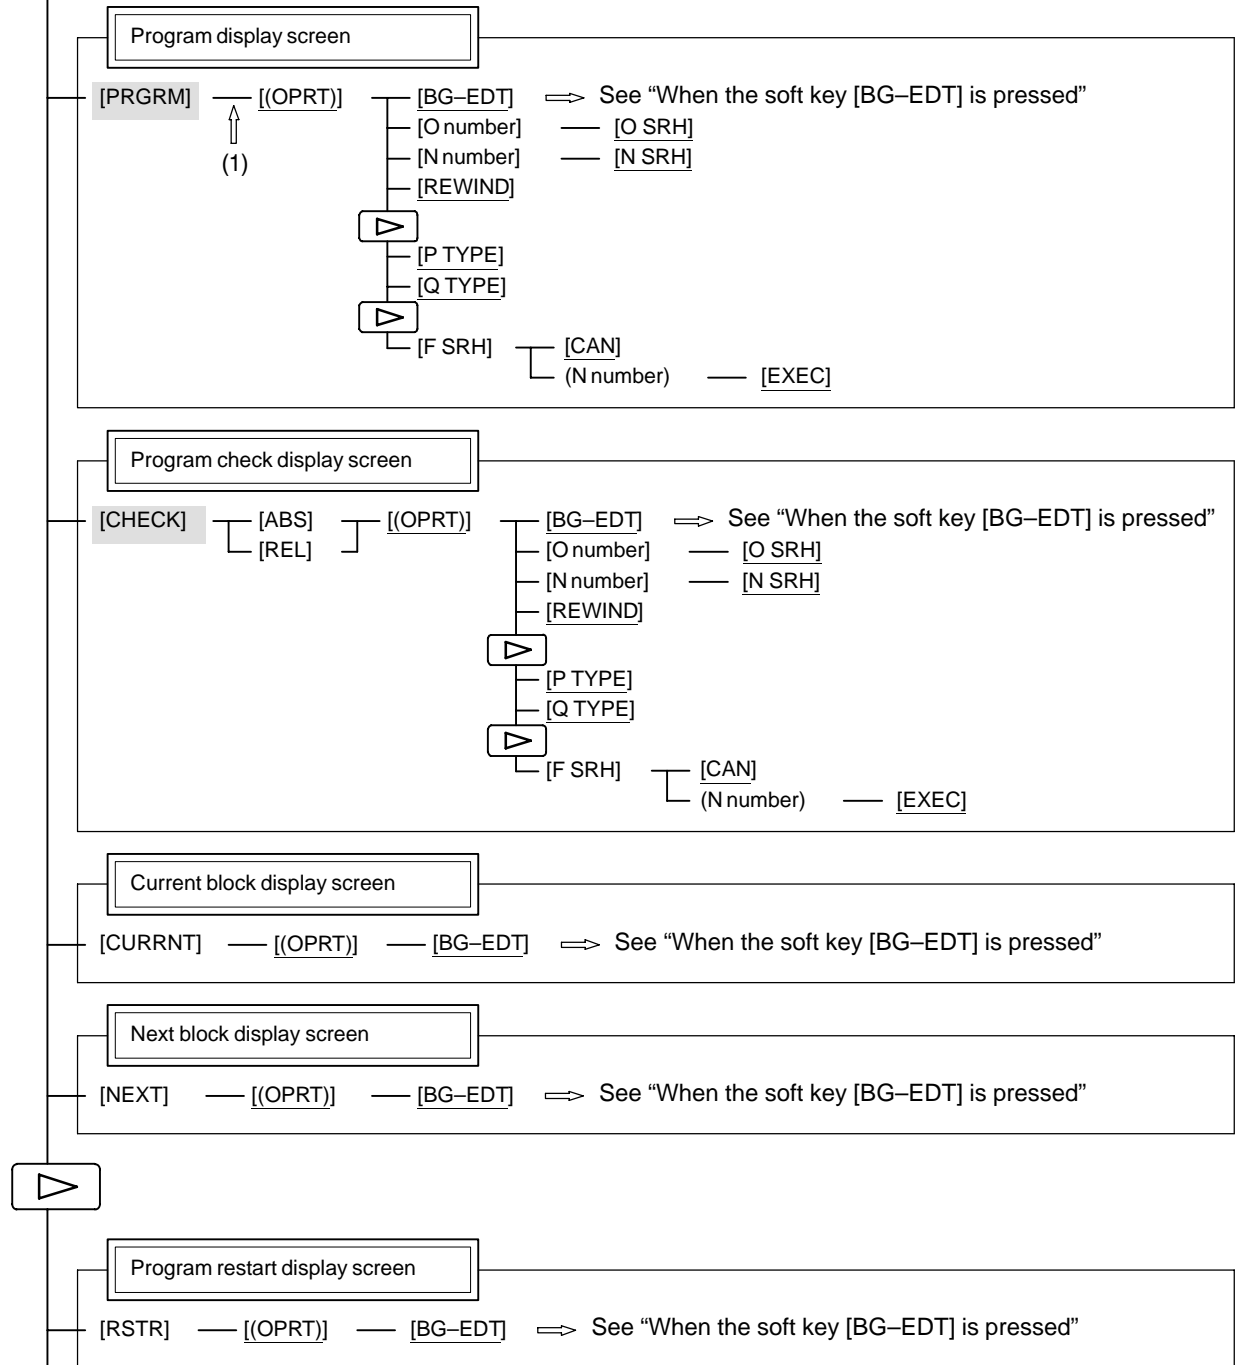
Program display screen

[PRGRM] [(OPRT)] [BG–EDT] See “When the soft key [BG–EDT] is pressed”
(1)
[O number] [O SRH]
[N number] [N SRH]
[REWIND]
[P TYPE]
[Q TYPE]
[F SRH] [CAN]
(N number) [EXEC]

Program check display screen

[CHECK] [ABS] [(OPRT)] [BG–EDT] See “When the soft key [BG–EDT] is pressed”
[REL]
[O number] [O SRH]
[N number] [N SRH]
[REWIND]
[P TYPE]
[Q TYPE]
[F SRH] [CAN]
(N number) [EXEC]

Current block display screen

[CURRNT] [(OPRT)] [BG–EDT] See “When the soft key [BG–EDT] is pressed”

Next block display screen

[NEXT] [(OPRT)] [BG–EDT] See “When the soft key [BG–EDT] is pressed”

Program restart display screen

[RSTR] [(OPRT)] [BG–EDT] See “When the soft key [BG–EDT] is pressed”